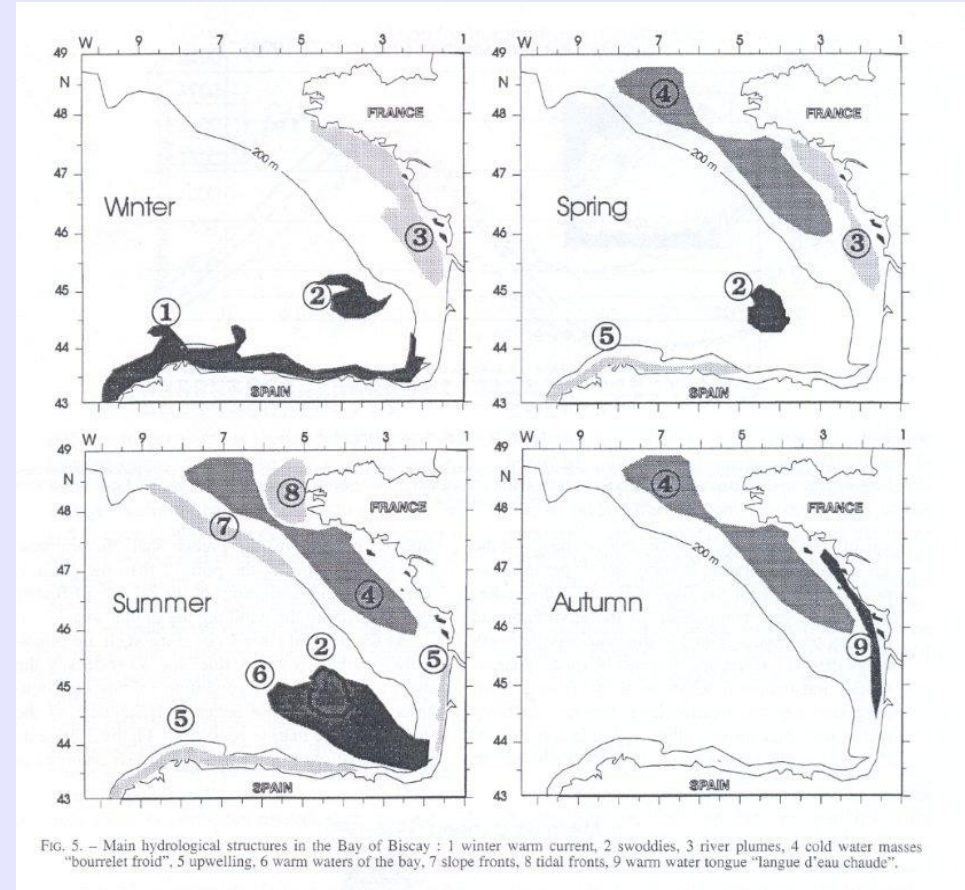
W 9 7 5 3 1
49
N
48
47
46
45
44
43
FRANCE
200 m
Winter
③
②
①
SPAIN

W 9 7 5 3 1
49
N
48
47
46
45
44
43
④
FRANCE
200 m
Spring
③
②
⑤
SPAIN

W 9 7 5 3 1
49
N
48
47
46
45
44
43
⑧
FRANCE
⑦
Summer
④
②
⑤
⑥
⑤
SPAIN

W 9 7 5 3 1
49
N
48
47
46
45
44
43
④
FRANCE
200 m
Autumn
⑨
SPAIN

FIG. 5. – Main hydrological structures in the Bay of Biscay : 1 winter warm current, 2 swoddies, 3 river plumes, 4 cold water masses "bourrelet froid", 5 upwelling, 6 warm waters of the bay, 7 slope fronts, 8 tidal fronts, 9 warm water tongue "langue d'eau chaude".